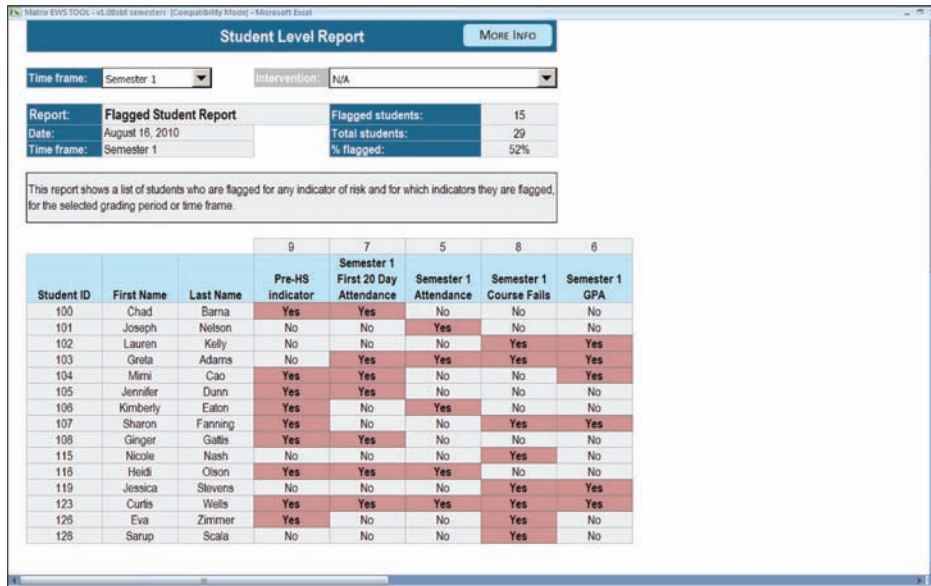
Matrix EWS TOOL - v1.0(sbl semesters [Compatibility Mode] - Microsoft Excel

Student Level Report

MORE INFO

Time frame: Semester 1

Intervention: N/A

| Report: | Flagged Student Report |
|---|---|
| Date: | August 16, 2010 |
| Time frame: | Semester 1 |

| Flagged students: | 15 |
|---|---|
| Total students: | 29 |
| % flagged: | 52% |

This report shows a list of students who are flagged for any indicator of risk and for which indicators they are flagged, for the selected grading period or time frame.

| | | | 9 | 7 | 5 | 8 | 6 |
|---|---|---|---|---|---|---|---|
| Student ID | First Name | Last Name | Pre-HS indicator | Semester 1 First 20 Day Attendance | Semester 1 Attendance | Semester 1 Course Fails | Semester 1 GPA |
| 100 | Chad | Barna | Yes | Yes | No | No | No |
| 101 | Joseph | Nelson | No | No | Yes | No | No |
| 102 | Lauren | Kelly | No | No | No | Yes | Yes |
| 103 | Greta | Adams | No | Yes | Yes | Yes | Yes |
| 104 | Mimi | Cao | Yes | Yes | No | No | Yes |
| 105 | Jennifer | Dunn | Yes | Yes | No | No | No |
| 106 | Kimberly | Eaton | Yes | No | Yes | No | No |
| 107 | Sharon | Fanning | Yes | No | No | Yes | Yes |
| 108 | Ginger | Gattis | Yes | Yes | No | No | No |
| 115 | Nicole | Nash | No | No | No | Yes | No |
| 116 | Heidi | Olson | Yes | Yes | Yes | No | No |
| 119 | Jessica | Stevens | No | No | No | Yes | Yes |
| 123 | Curtis | Wells | Yes | Yes | Yes | Yes | Yes |
| 126 | Eva | Zimmer | Yes | No | No | Yes | No |
| 128 | Sarup | Scala | No | No | No | Yes | No |